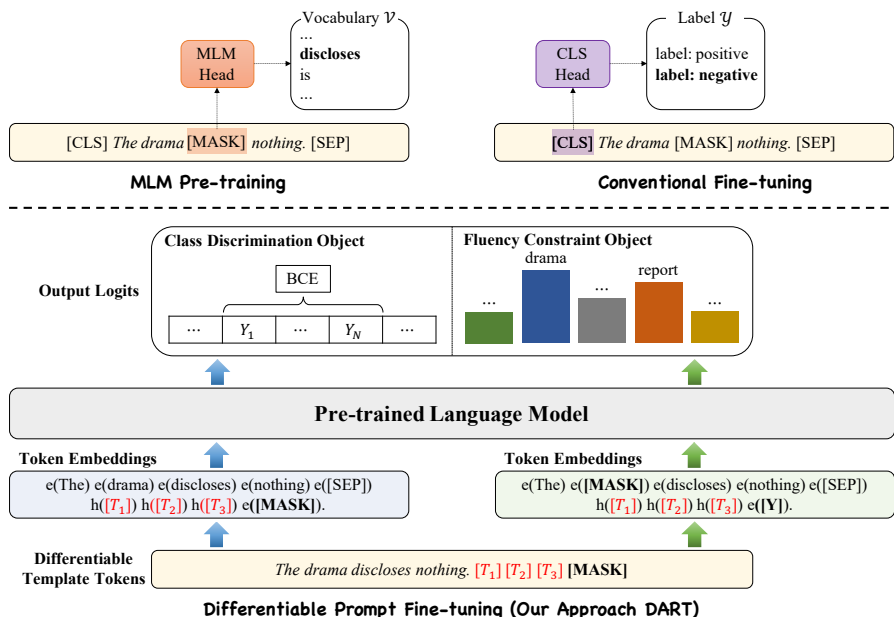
MLM Head

Vocabulary $\mathcal{V}$
...
**discloses**
is
...

[CLS] *The drama* [MASK] *nothing.* [SEP]

**MLM Pre-training**

CLS Head

Label $\mathcal{Y}$
label: positive
**label: negative**

**[CLS]** *The drama* [MASK] *nothing.* [SEP]

**Conventional Fine-tuning**

**Output Logits**

**Class Discrimination Object**

BCE

| ... | $Y_1$ | ... | $Y_N$ | ... |
|---|---|---|---|---|

**Fluency Constraint Object**

... drama ... report ...

**Pre-trained Language Model**

**Token Embeddings**

e(The) e(drama) e(discloses) e(nothing) e([SEP]) h($[T_1]$) h($[T_2]$) h($[T_3]$) e(**[MASK]**).

**Token Embeddings**

e(The) e(**[MASK]**) e(discloses) e(nothing) e([SEP]) h($[T_1]$) h($[T_2]$) h($[T_3]$) e(**[Y]**).

**Differentiable Template Tokens**

*The drama discloses nothing.* $[T_1]$ $[T_2]$ $[T_3]$ **[MASK]**

**Differentiable Prompt Fine-tuning (Our Approach DART)**